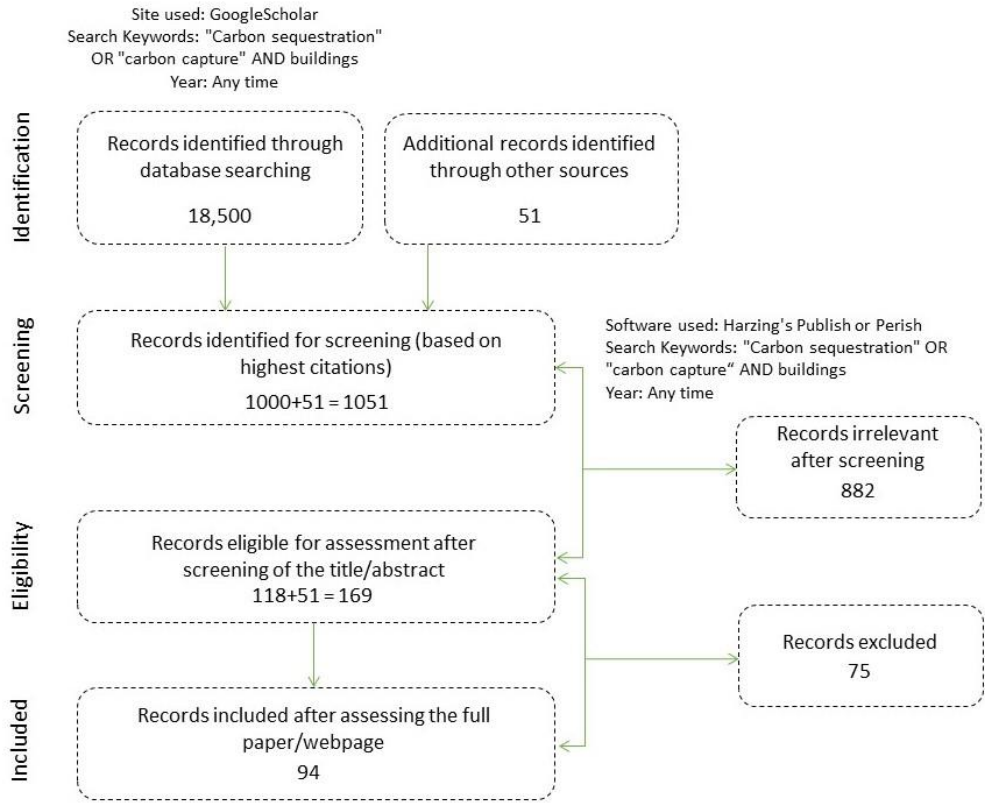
Site used: GoogleScholar
Search Keywords: "Carbon sequestration" OR "carbon capture" AND buildings
Year: Any time

Identification

Records identified through database searching

18,500

Additional records identified through other sources

51

Screening

Records identified for screening (based on highest citations)

1000+51 = 1051

Software used: Harzing's Publish or Perish
Search Keywords: "Carbon sequestration" OR "carbon capture" AND buildings
Year: Any time

Records irrelevant after screening
882

Eligibility

Records eligible for assessment after screening of the title/abstract
118+51 = 169

Records excluded
75

Included

Records included after assessing the full paper/webpage
94